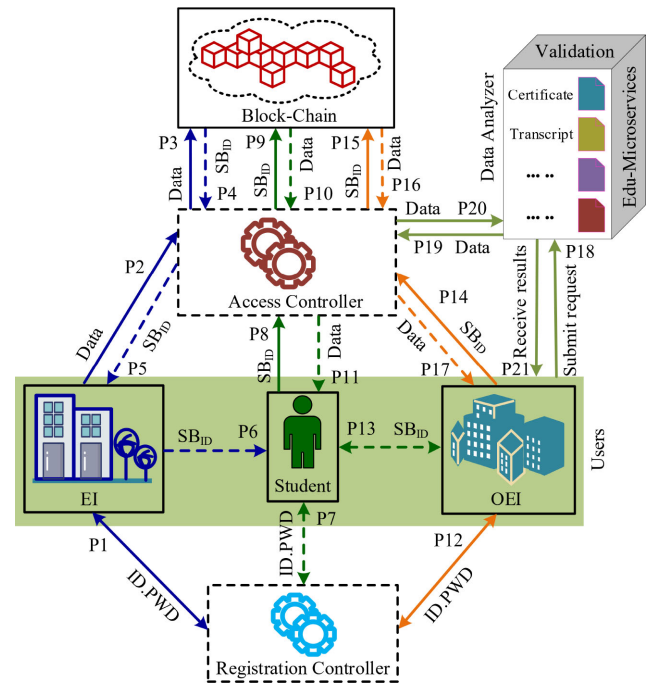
Block-Chain

Validation

Data Analyzer

Certificate

Transcript

...

...

Edu-Microservices

P3
Data
$SB_{ID}$
P4
P9
$SB_{ID}$
Data
P10
P15
$SB_{ID}$
Data
P16

Data P20
P19 Data

Access Controller

P2
Data
$SB_{ID}$
P5

P8
$SB_{ID}$
Data
P11

P14
Data
$SB_{ID}$
P17

Receive results
P21
Submit request
P18

EI
$SB_{ID}$ P6
Student
P13 $SB_{ID}$
OEI

Users

P1
ID.PWD
ID.PWD
P7
P12
ID.PWD

Registration Controller